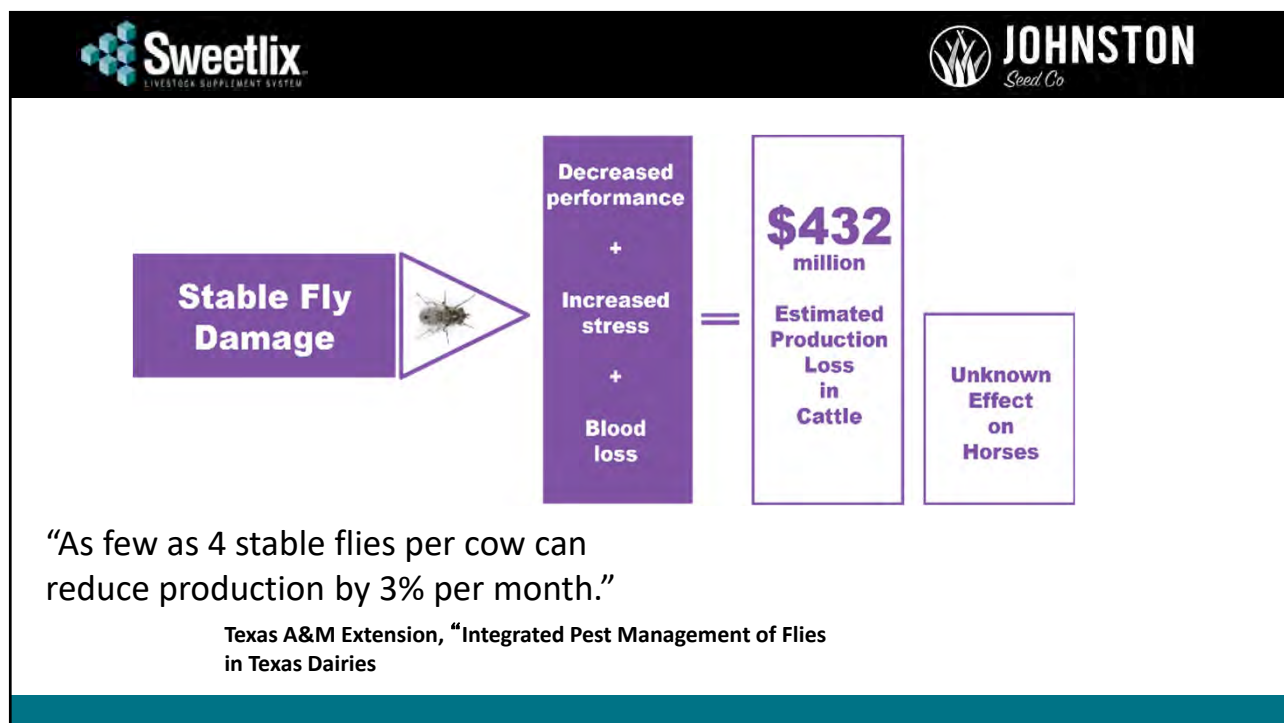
Sweetlix
LIVESTOCK SUPPLEMENT SYSTEM

JOHNSTON
Seed Co

Stable Fly Damage

Decreased performance
+
Increased stress
+
Blood loss

=

$432 million
Estimated Production Loss in Cattle

Unknown Effect on Horses

“As few as 4 stable flies per cow can reduce production by 3% per month.”

Texas A&M Extension, “Integrated Pest Management of Flies in Texas Dairies